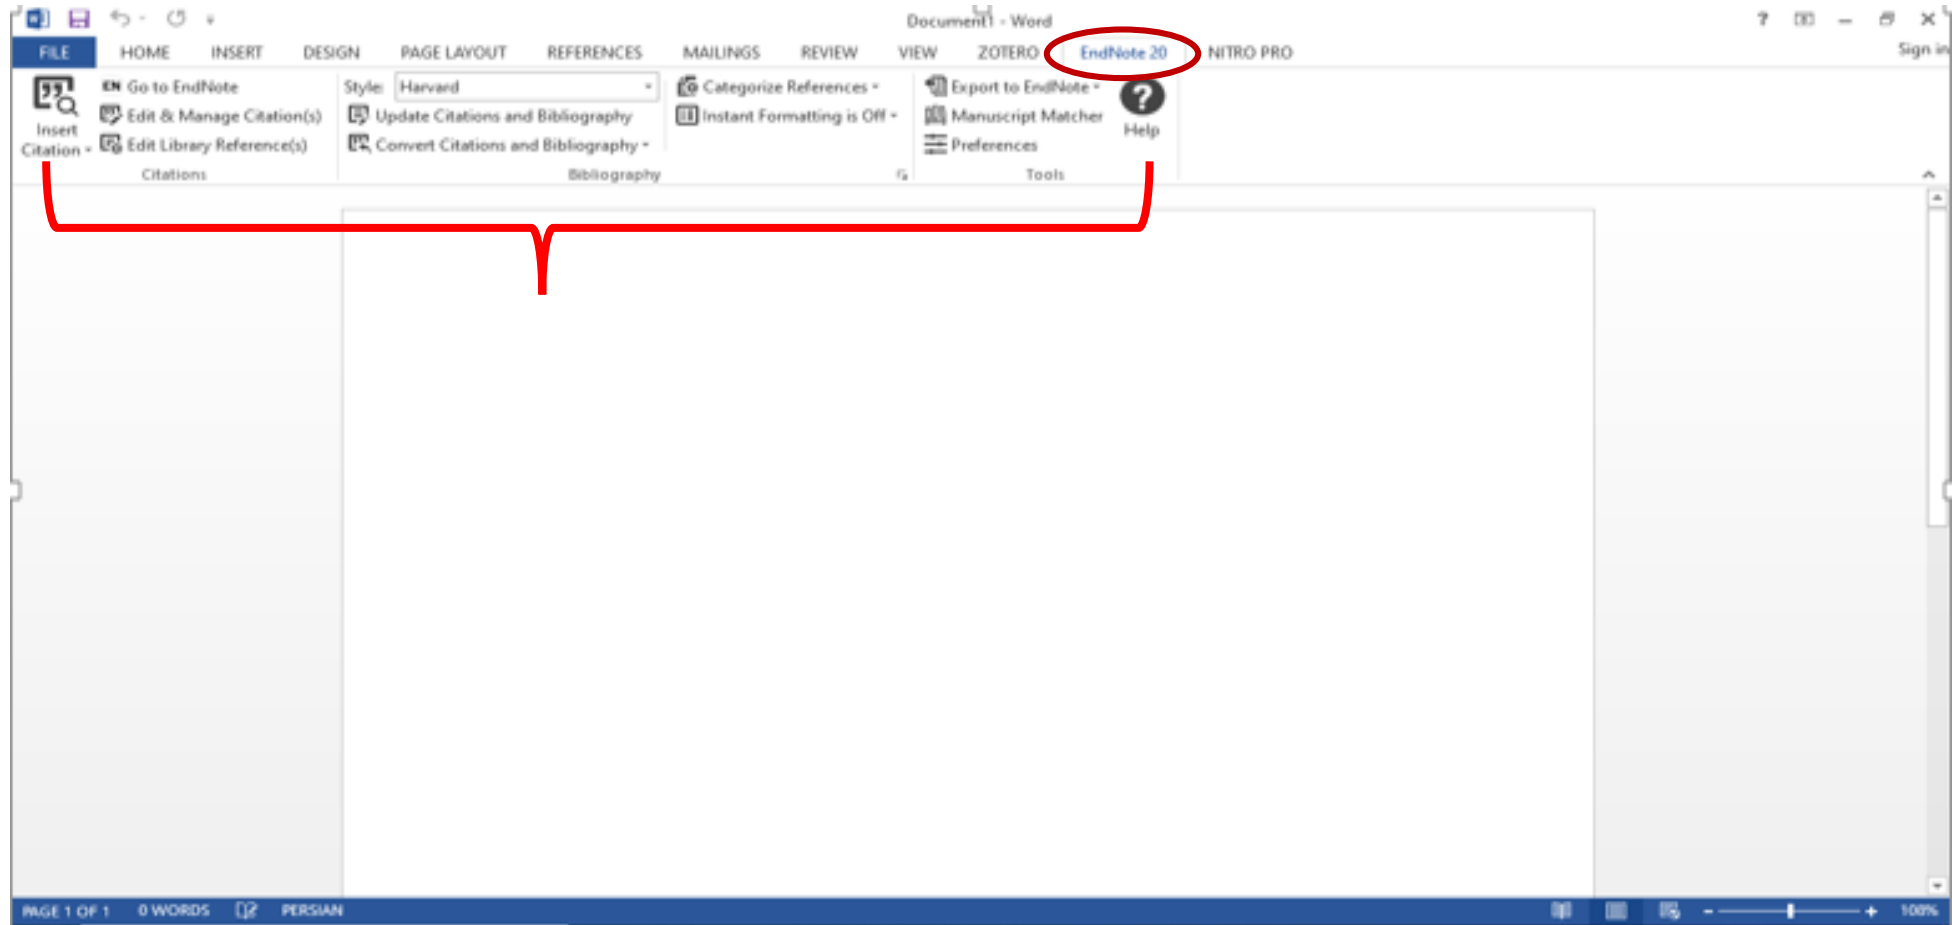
Document1 - Word

? – ✕

FILE HOME INSERT DESIGN PAGE LAYOUT REFERENCES MAILINGS REVIEW VIEW ZOTERO EndNote 20 NITRO PRO

Sign in

Insert Citation

EN Go to EndNote

Edit & Manage Citation(s)

Edit Library Reference(s)

Citations

Style: Harvard

Update Citations and Bibliography

Convert Citations and Bibliography

Categorize References

Instant Formatting is Off

Bibliography

Export to EndNote

Manuscript Matcher

Preferences

Tools

Help

PAGE 1 OF 1 0 WORDS PERSIAN

100%